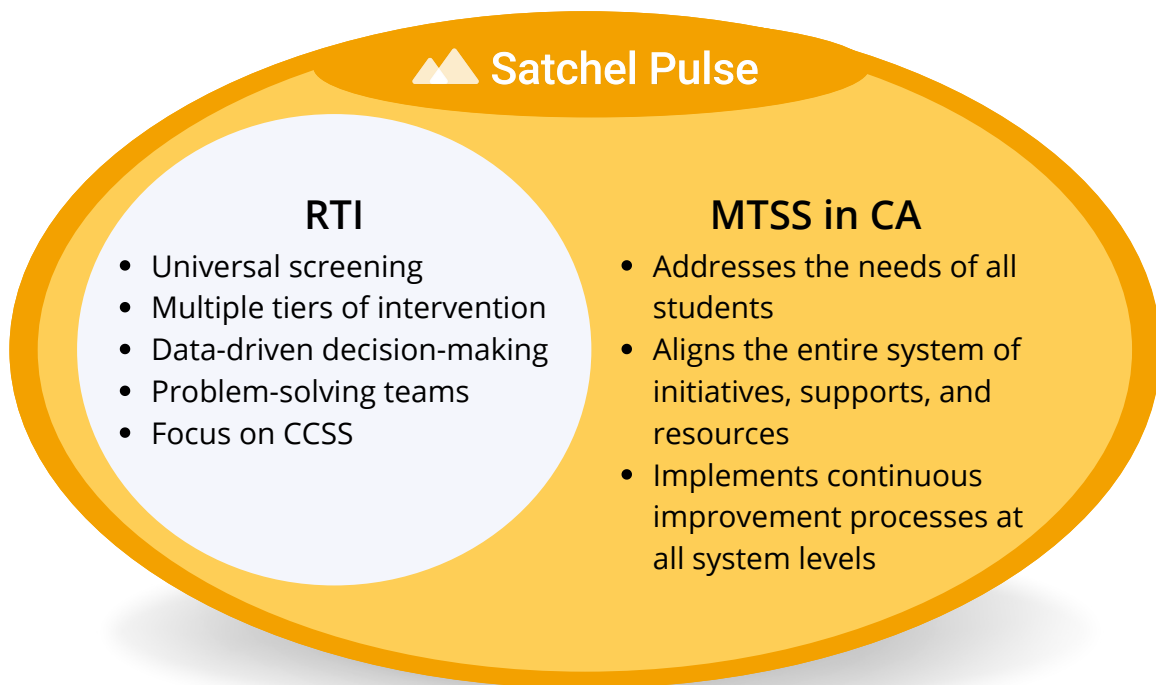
Satchel Pulse

RTI

- Universal screening
- Multiple tiers of intervention
- Data-driven decision-making
- Problem-solving teams
- Focus on CCSS

MTSS in CA

- Addresses the needs of all students
- Aligns the entire system of initiatives, supports, and resources
- Implements continuous improvement processes at all system levels